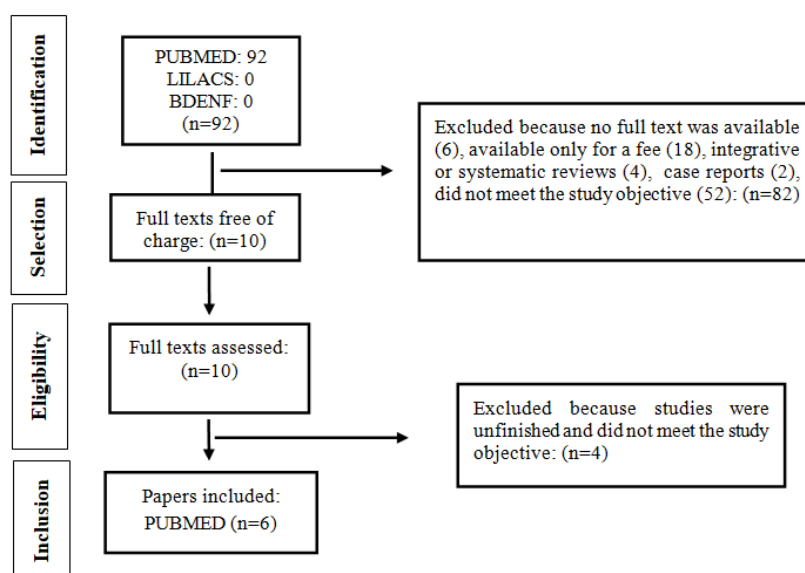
Identification

PUBMED: 92
LILACS: 0
BDENF: 0
(n=92)

Excluded because no full text was available (6), available only for a fee (18), integrative or systematic reviews (4), case reports (2), did not meet the study objective (52): (n=82)

Selection

Full texts free of charge: (n=10)

Eligibility

Full texts assessed: (n=10)

Excluded because studies were unfinished and did not meet the study objective: (n=4)

Inclusion

Papers included: PUBMED (n=6)